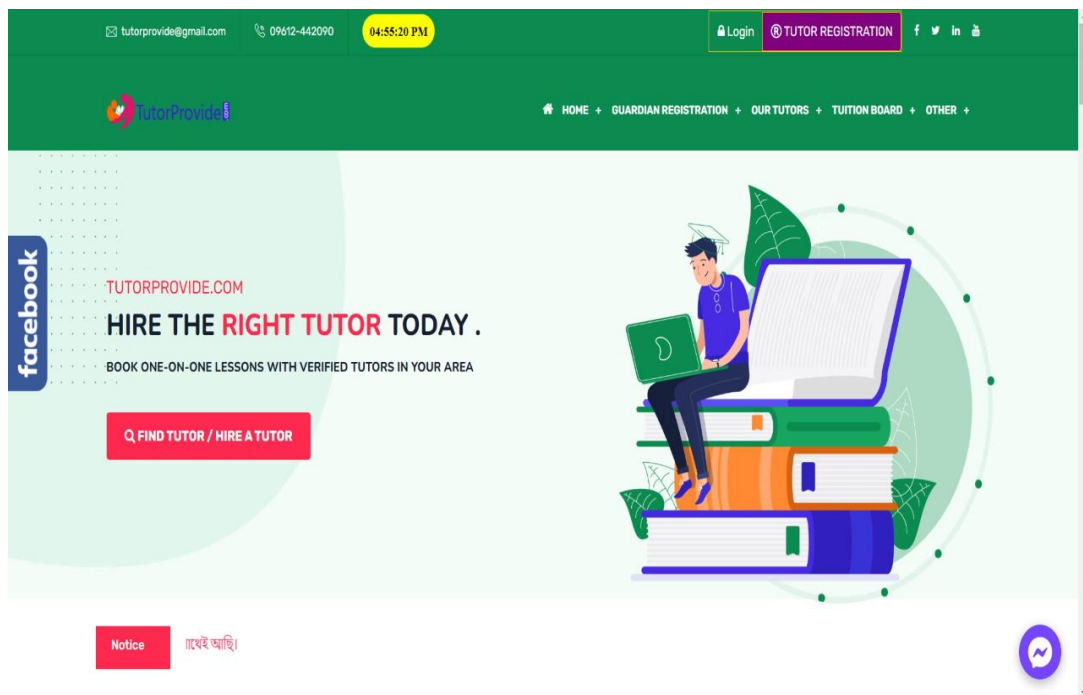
tutorprovide@gmail.com 09612-442090 04:55:20 PM

Login ® TUTOR REGISTRATION

TutorProvide

HOME + GUARDIAN REGISTRATION + OUR TUTORS + TUITION BOARD + OTHER +

facebook

TUTORPROVIDE.COM

HIRE THE RIGHT TUTOR TODAY .

BOOK ONE-ON-ONE LESSONS WITH VERIFIED TUTORS IN YOUR AREA

FIND TUTOR / HIRE A TUTOR

Notice

াথেই আছি।